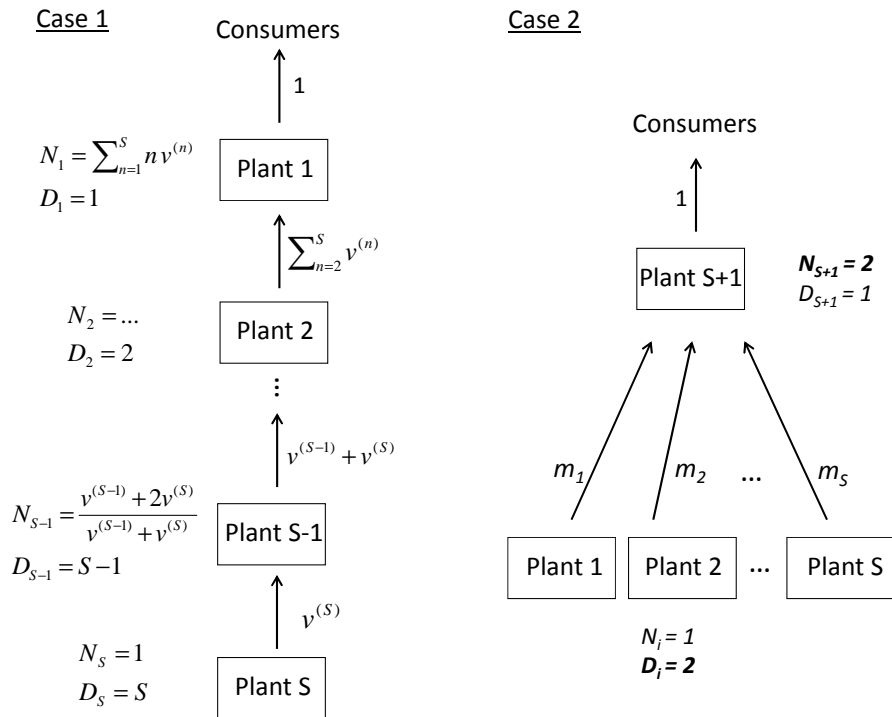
Case 1

Consumers

1

$N_1 = \sum_{n=1}^{S} n v^{(n)}$
$D_1 = 1$

Plant 1

$\sum_{n=2}^{S} v^{(n)}$

$N_2 = ...$
$D_2 = 2$

Plant 2

⋮

$v^{(S-1)} + v^{(S)}$

$N_{S-1} = \frac{v^{(S-1)} + 2v^{(S)}}{v^{(S-1)} + v^{(S)}}$
$D_{S-1} = S-1$

Plant S-1

$v^{(S)}$

$N_S = 1$
$D_S = S$

Plant S

Case 2

Consumers

1

Plant S+1

$N_{S+1} = 2$
$D_{S+1} = 1$

$m_1$ $m_2$ ... $m_S$

Plant 1 Plant 2 ... Plant S

$N_i = 1$
$D_i = 2$